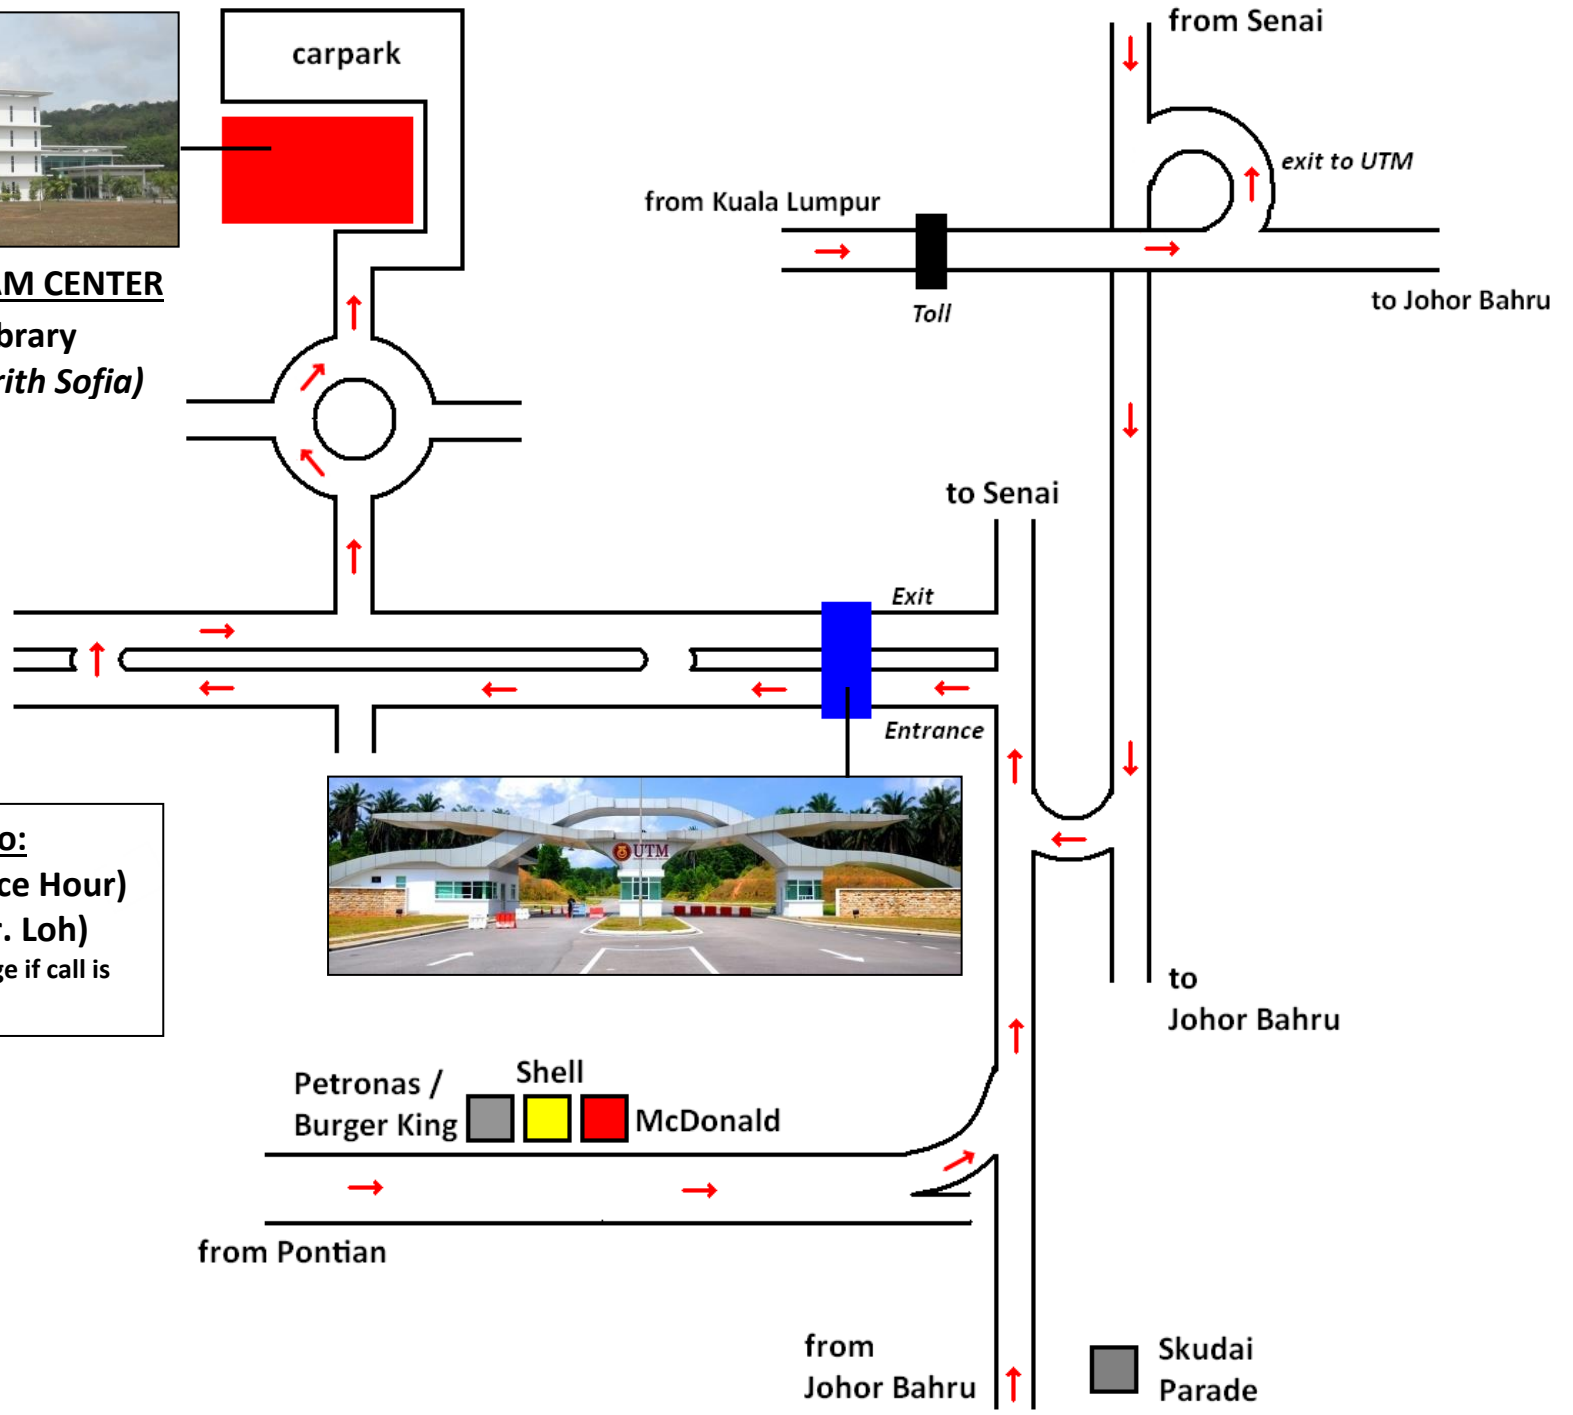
carpark

M CENTER
brary
rith Sofia)

from Senai
exit to UTM
from Kuala Lumpur
Toll
to Johor Bahru

to Senai
Exit
Entrance

UTM

o:
ce Hour)
. Loh)
e if call is

to
Johor Bahru

Petronas /
Burger King
Shell
McDonald

from Pontian

from
Johor Bahru

Skudai
Parade